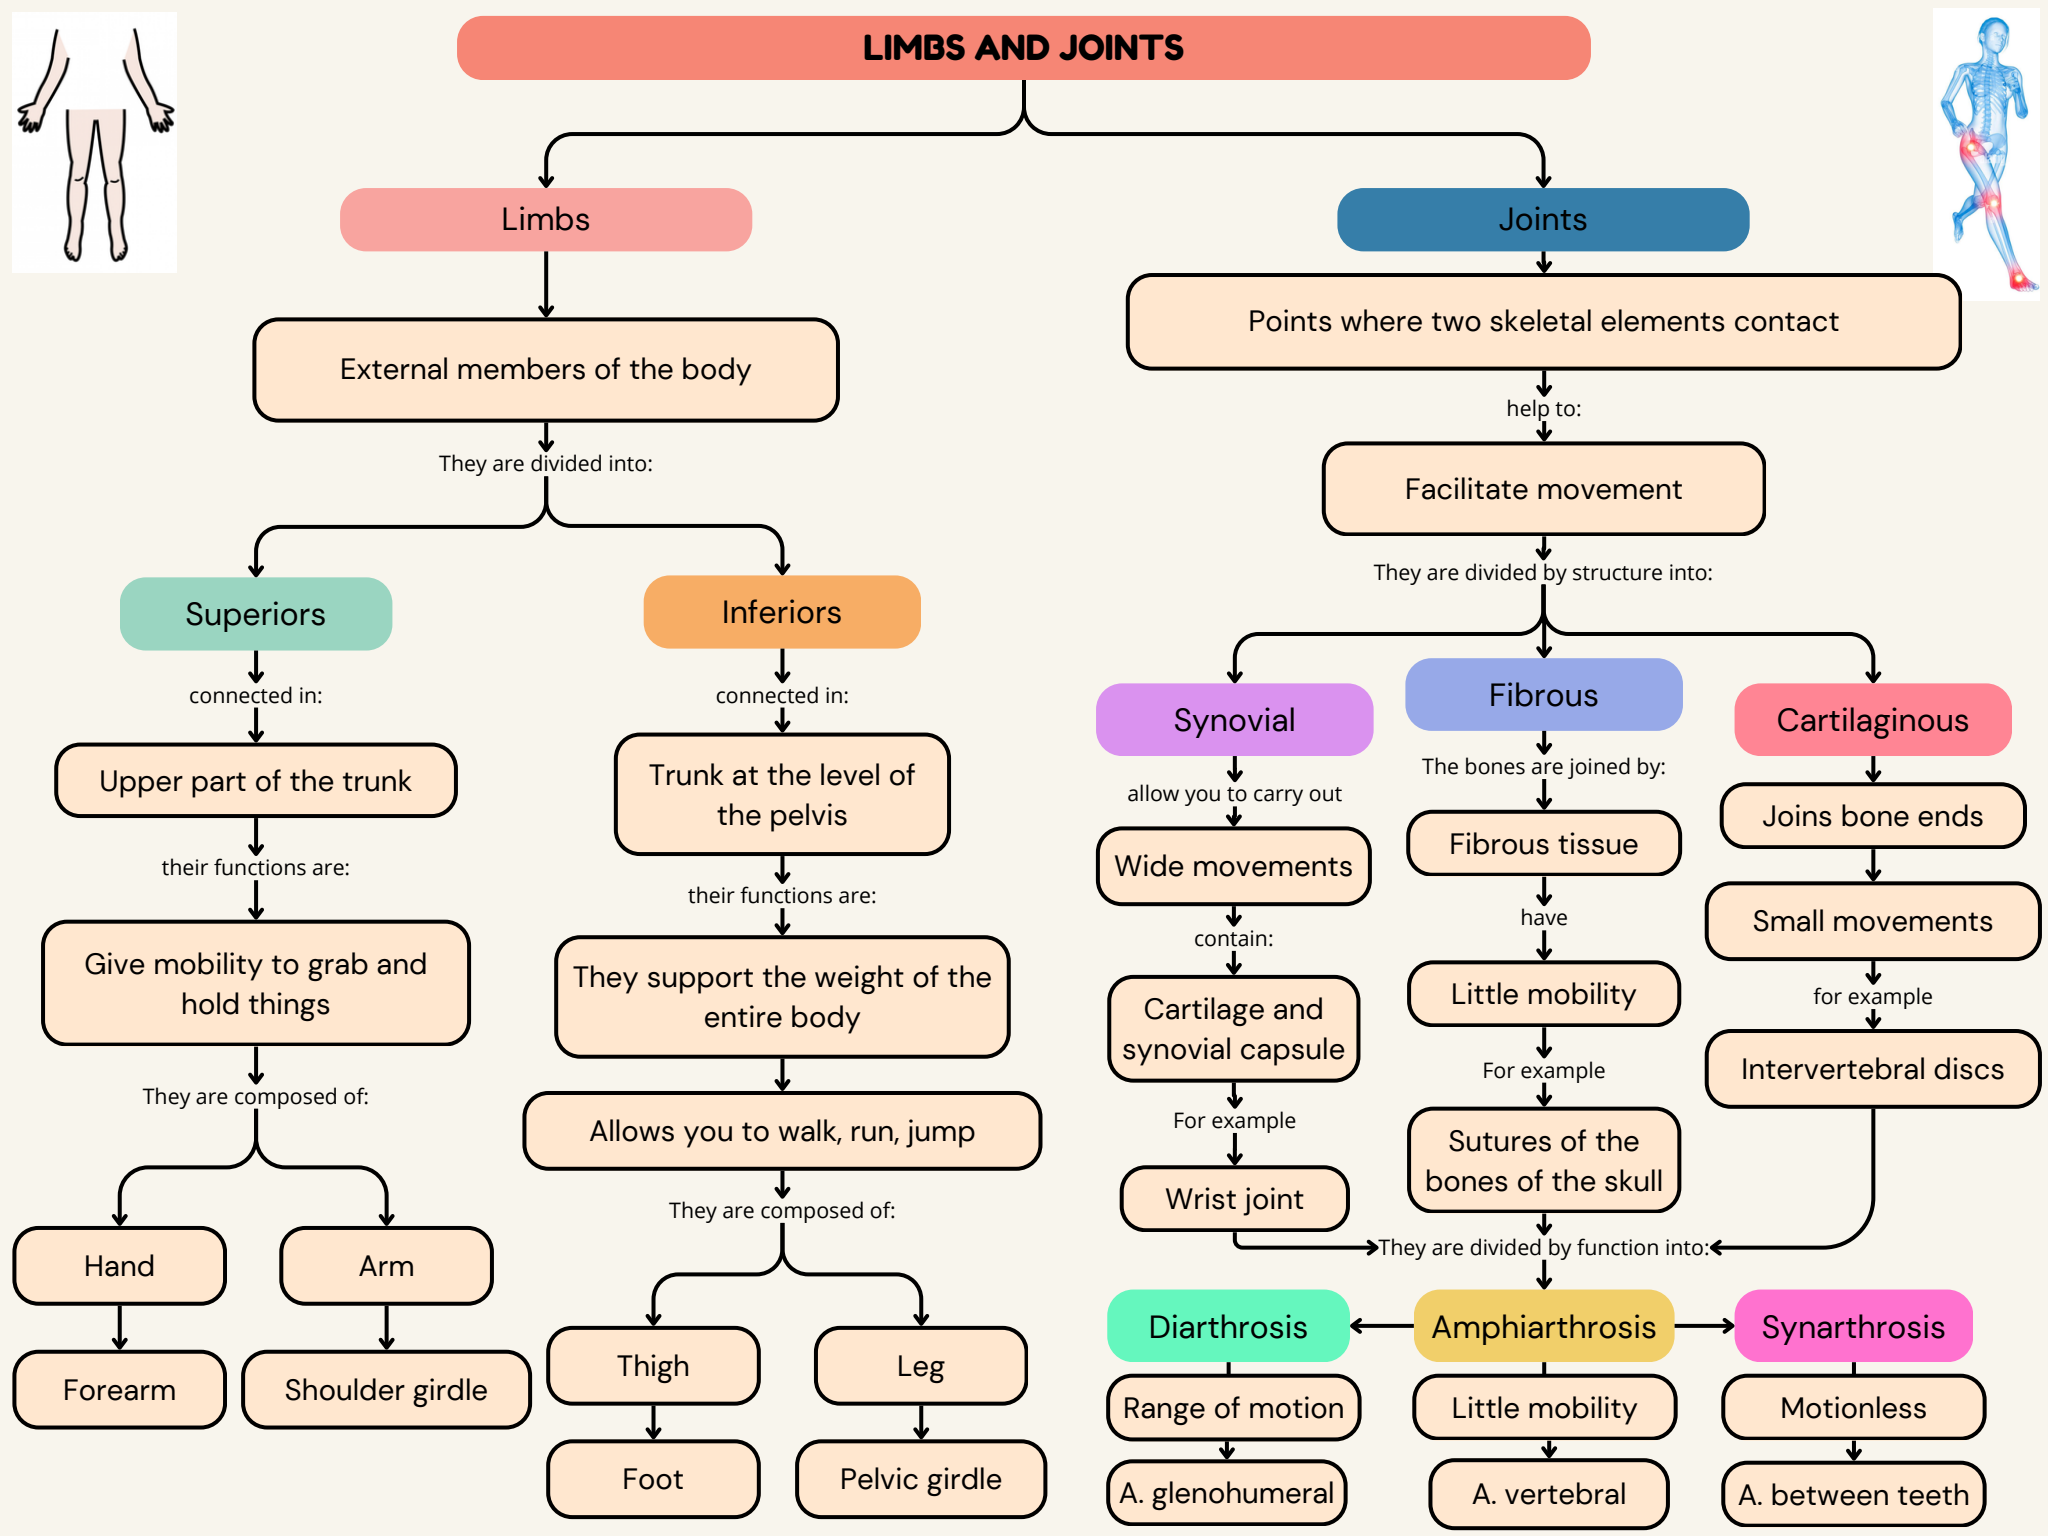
LIMBS AND JOINTS

Limbs

External members of the body

They are divided into:

Superiors

connected in:

Upper part of the trunk

their functions are:

Give mobility to grab and hold things

They are composed of:

Hand

Forearm

Arm

Shoulder girdle

Inferiors

connected in:

Trunk at the level of the pelvis

their functions are:

They support the weight of the entire body

Allows you to walk, run, jump

They are composed of:

Thigh

Foot

Leg

Pelvic girdle

Joints

Points where two skeletal elements contact

help to:

Facilitate movement

They are divided by structure into:

Synovial

allow you to carry out

Wide movements

contain:

Cartilage and synovial capsule

For example

Wrist joint

Fibrous

The bones are joined by:

Fibrous tissue

have

Little mobility

For example

Sutures of the bones of the skull

Cartilaginous

Joins bone ends

Small movements

for example

Intervertebral discs

They are divided by function into:

Diarthrosis

Range of motion

A. glenohumeral

Amphiarthrosis

Little mobility

A. vertebral

Synarthrosis

Motionless

A. between teeth